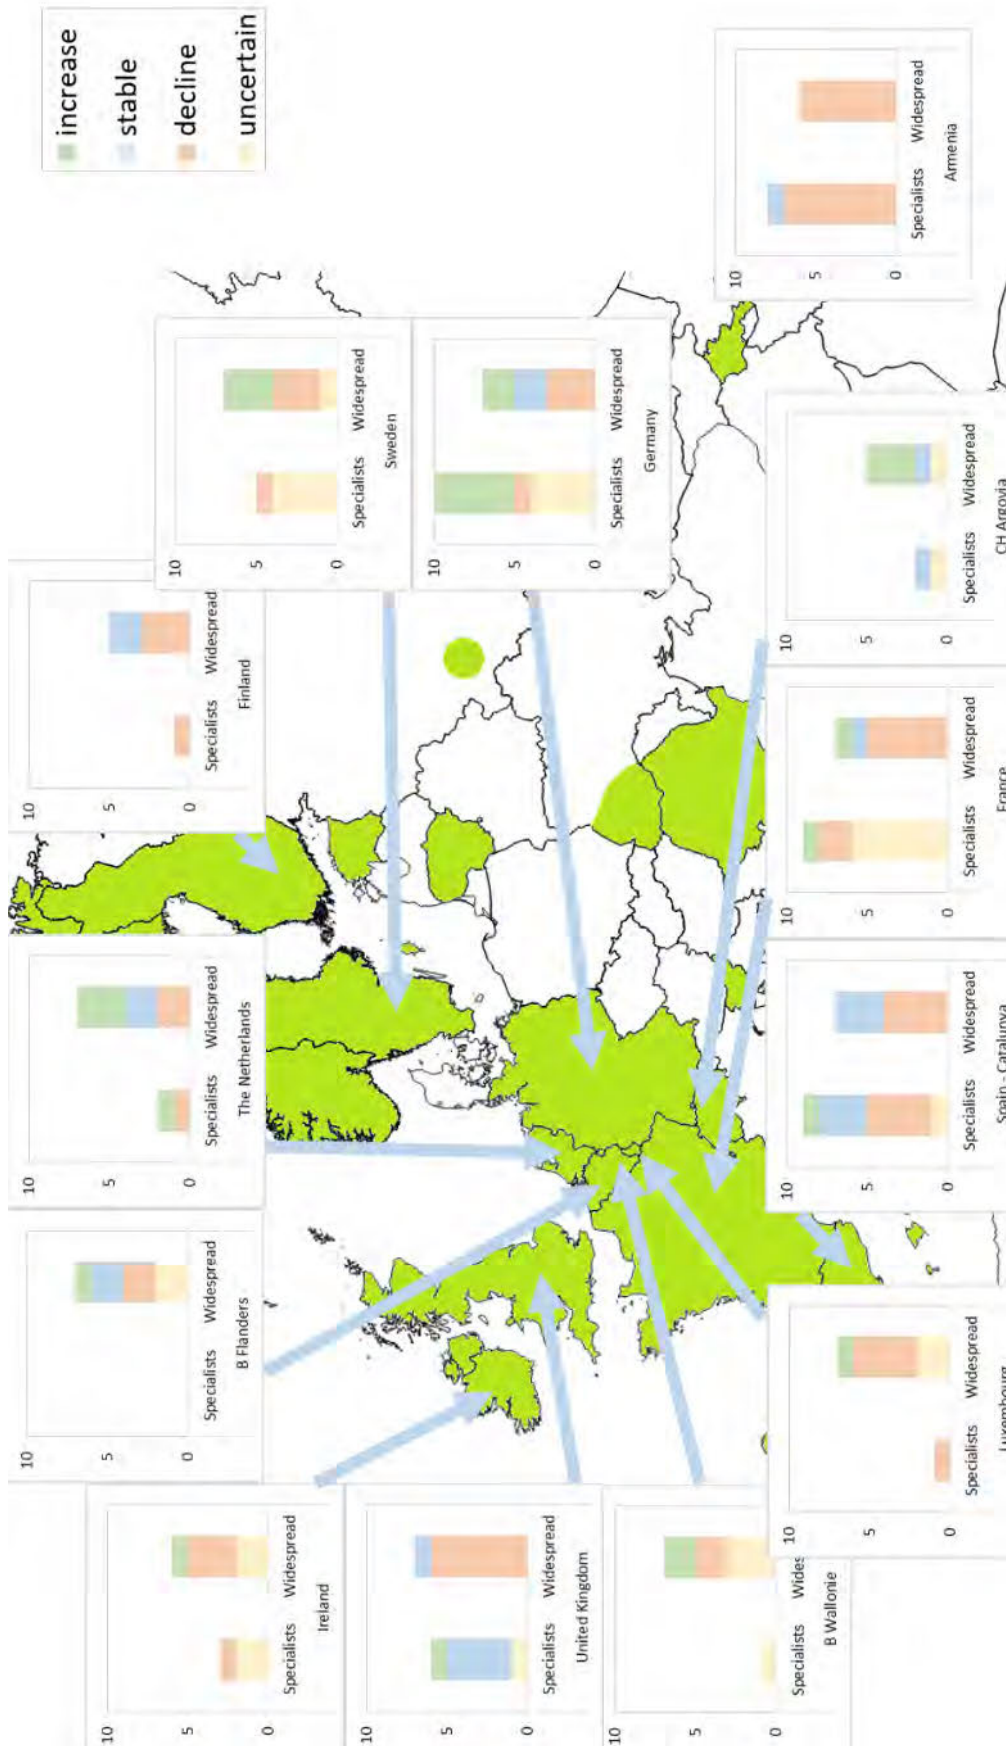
increase
stable
decline
uncertain

10
5
0
Specialists Widespread
Armenia

10
5
0
Specialists Widespread
Sweden

10
5
0
Specialists Widespread
Germany

10
5
0
Specialists Widespread
Finland

10
5
0
Specialists Widespread
CH Argovia

10
5
0
Specialists Widespread
France

10
5
0
Specialists Widespread
The Netherlands

10
5
0
Specialists Widespread
Spain - Catalunya

10
5
0
Specialists Widespread
B Flanders

10
5
0
Specialists Widespread
Luxembourg

10
5
0
Specialists Widespread
Ireland

10
5
0
Specialists Widespread
United Kingdom

10
5
0
Specialists Wides
B Wallonie